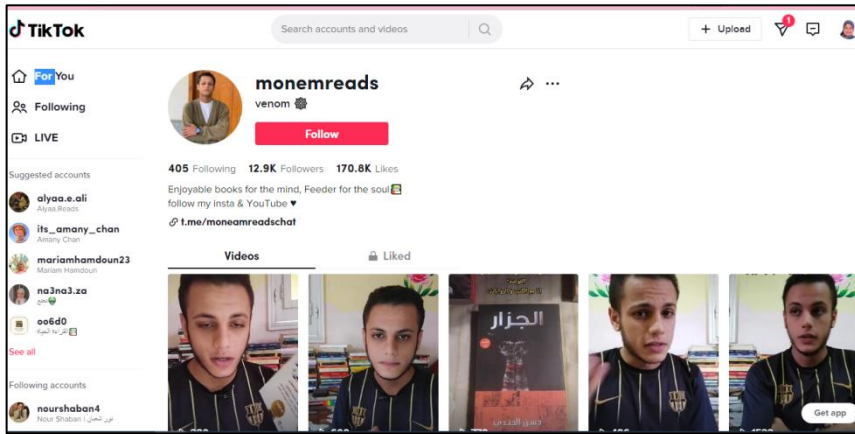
TikTok

Search accounts and videos

+ Upload

1

For You

Following

LIVE

Suggested accounts

alyaa.e.ali
Alyaa.Reads

its_amany_chan
Amany Chan

mariamhamdoun23
Mariam Hamdoun

na3na3.za
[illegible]

oo6d0
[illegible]

See all

Following accounts

nourshaban4
Nour Shaban | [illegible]

monemreads

venom

Follow

405 Following 12.9K Followers 170.8K Likes

Enjoyable books for the mind, Feeder for the soul
follow my insta & YouTube ♥

t.me/moneamreadschat

Videos

Liked

الجزار

Get app